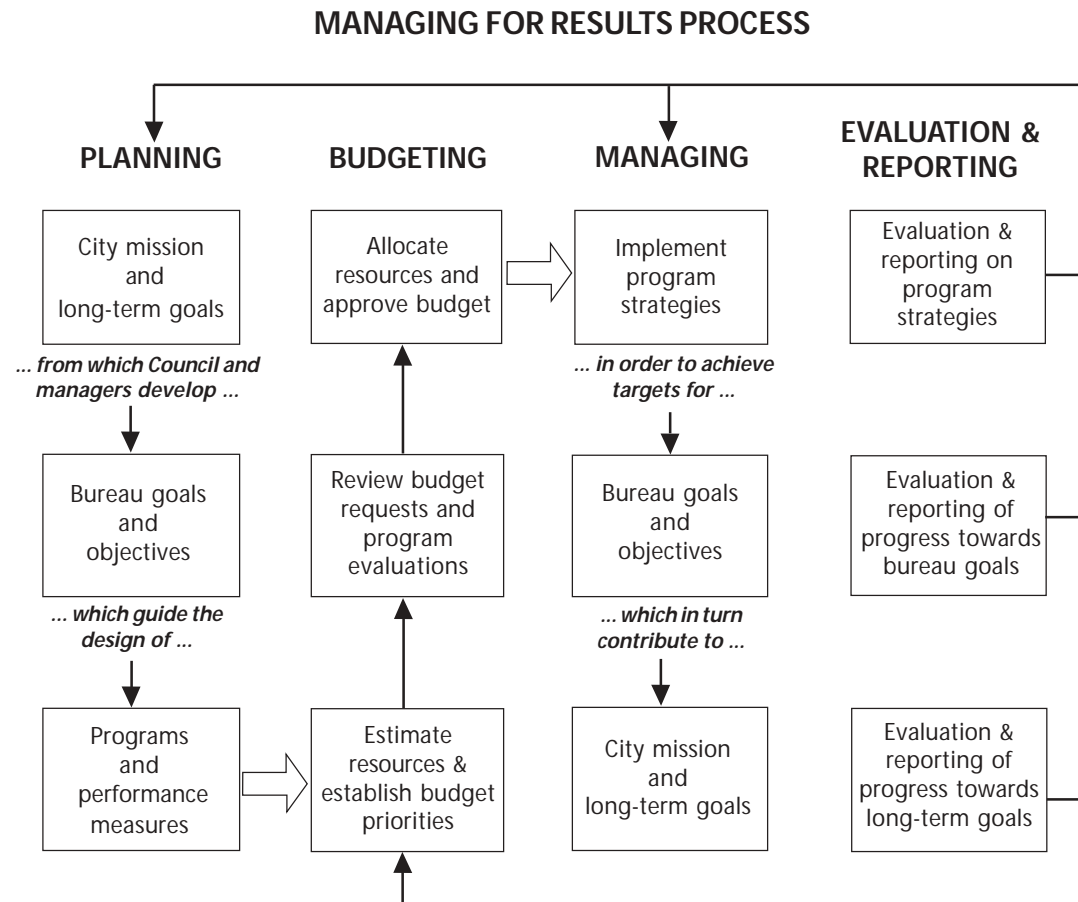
MANAGING FOR RESULTS PROCESS

PLANNING

City mission and long-term goals

... from which Council and managers develop ...

Bureau goals and objectives

... which guide the design of ...

Programs and performance measures

BUDGETING

Allocate resources and approve budget

Review budget requests and program evaluations

Estimate resources & establish budget priorities

MANAGING

Implement program strategies

... in order to achieve targets for ...

Bureau goals and objectives

... which in turn contribute to ...

City mission and long-term goals

EVALUATION & REPORTING

Evaluation & reporting on program strategies

Evaluation & reporting of progress towards bureau goals

Evaluation & reporting of progress towards long-term goals